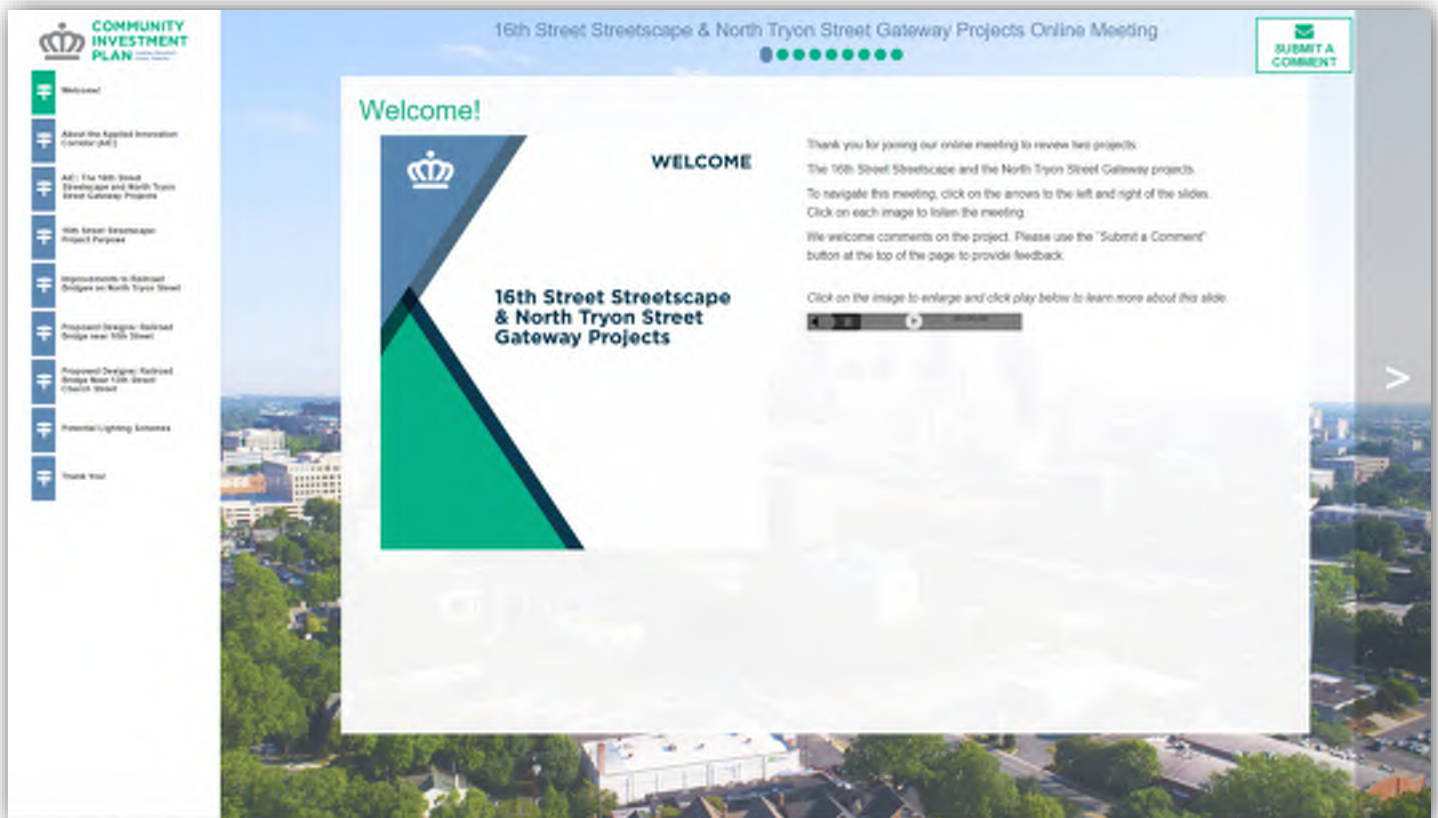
COMMUNITY INVESTMENT PLAN

Welcome!

About the Applied Innovation Corridor (AIC)

AIC: The 16th Street Streetscape and North Tryon Street Gateway Projects

16th Street Streetscape Project Purpose

Improvements to Railroad Bridges on North Tryon Street

Proposed Designs: Railroad Bridge near 16th Street

Proposed Designs: Railroad Bridge Near 12th Street Church Street

Potential Lighting Schemes

Thank You!

16th Street Streetscape & North Tryon Street Gateway Projects Online Meeting

SUBMIT A COMMENT

Welcome!

WELCOME

16th Street Streetscape & North Tryon Street Gateway Projects

Thank you for joining our online meeting to review two projects:

The 16th Street Streetscape and the North Tryon Street Gateway projects.

To navigate this meeting, click on the arrows to the left and right of the slides. Click on each image to listen the meeting.

We welcome comments on the project. Please use the "Submit a Comment" button at the top of the page to provide feedback.

Click on the image to enlarge and click play below to learn more about this slide.

>